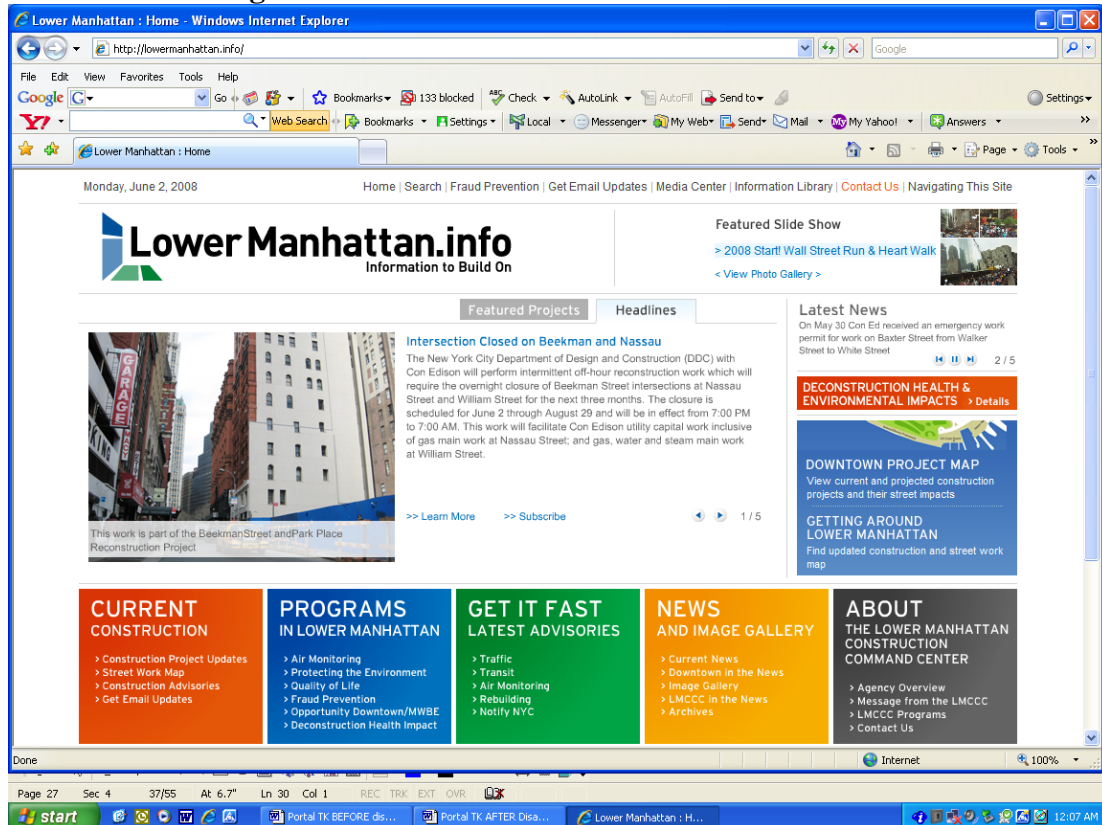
Lower Manhattan : Home - Windows Internet Explorer

http://lowermanhattan.info/

Google

File Edit View Favorites Tools Help

Google G Go Bookmarks 133 blocked Check AutoLink AutoFill Send to Settings

Y! Web Search Bookmarks Settings Local Messenger My Web Send Mail My Yahoo! Answers

Lower Manhattan : Home

Page Tools

Monday, June 2, 2008

Home | Search | Fraud Prevention | Get Email Updates | Media Center | Information Library | Contact Us | Navigating This Site

Lower Manhattan.info
Information to Build On

Featured Slide Show
> 2008 Start! Wall Street Run & Heart Walk
< View Photo Gallery >

Featured Projects Headlines

Intersection Closed on Beekman and Nassau
The New York City Department of Design and Construction (DDC) with Con Edison will perform intermittent off-hour reconstruction work which will require the overnight closure of Beekman Street intersections at Nassau Street and William Street for the next three months. The closure is scheduled for June 2 through August 29 and will be in effect from 7:00 PM to 7:00 AM. This work will facilitate Con Edison utility capital work inclusive of gas main work at Nassau Street; and gas, water and steam main work at William Street.

This work is part of the BeekmanStreet andPark Place Reconstruction Project

>> Learn More >> Subscribe 1 / 5

Latest News
On May 30 Con Ed received an emergency work permit for work on Baxter Street from Walker Street to White Street
2 / 5

DECONSTRUCTION HEALTH & ENVIRONMENTAL IMPACTS > Details

DOWNTOWN PROJECT MAP
View current and projected construction projects and their street impacts

GETTING AROUND LOWER MANHATTAN
Find updated construction and street work map

CURRENT CONSTRUCTION
> Construction Project Updates
> Street Work Map
> Construction Advisories
> Get Email Updates

PROGRAMS IN LOWER MANHATTAN
> Air Monitoring
> Protecting the Environment
> Quality of Life
> Fraud Prevention
> Opportunity Downtown/MWBE
> Deconstruction Health Impact

GET IT FAST LATEST ADVISORIES
> Traffic
> Transit
> Air Monitoring
> Rebuilding
> Notify NYC

NEWS AND IMAGE GALLERY
> Current News
> Downtown in the News
> Image Gallery
> LMCCC in the News
> Archives

ABOUT THE LOWER MANHATTAN CONSTRUCTION COMMAND CENTER
> Agency Overview
> Message from the LMCCC
> LMCCC Programs
> Contact Us

Done Internet 100%

Page 27 Sec 4 37/55 At 6.7" Ln 30 Col 1 REC TRK EXT OVR

start Portal TK BEFORE dis... Portal TK AFTER Disa... Lower Manhattan : H... 12:07 AM